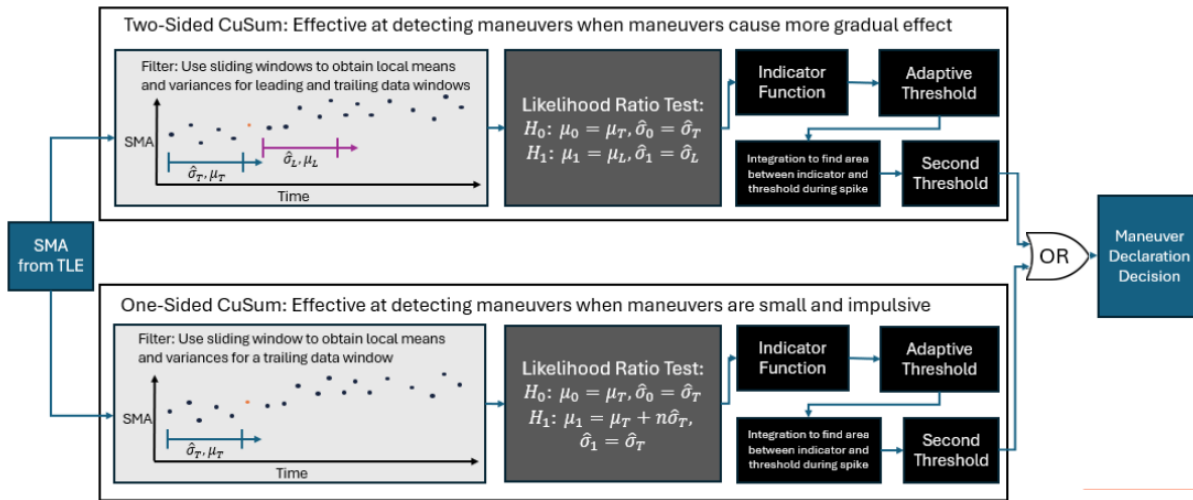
Two-Sided CuSum: Effective at detecting maneuvers when maneuvers cause more gradual effect

Filter: Use sliding windows to obtain local means and variances for leading and trailing data windows

SMA

$\hat{\sigma}_T, \mu_T$

$\hat{\sigma}_L, \mu_L$

Time

Likelihood Ratio Test:
$H_0$: $\mu_0 = \mu_T, \hat{\sigma}_0 = \hat{\sigma}_T$
$H_1$: $\mu_1 = \mu_L, \hat{\sigma}_1 = \hat{\sigma}_L$

Indicator Function

Adaptive Threshold

Integration to find area between indicator and threshold during spike

Second Threshold

SMA from TLE

OR

Maneuver Declaration Decision

One-Sided CuSum: Effective at detecting maneuvers when maneuvers are small and impulsive

Filter: Use sliding window to obtain local means and variances for a trailing data window

SMA

$\hat{\sigma}_T, \mu_T$

Time

Likelihood Ratio Test:
$H_0$: $\mu_0 = \mu_T, \hat{\sigma}_0 = \hat{\sigma}_T$
$H_1$: $\mu_1 = \mu_T + n\hat{\sigma}_T$,
$\hat{\sigma}_1 = \hat{\sigma}_T$

Indicator Function

Adaptive Threshold

Integration to find area between indicator and threshold during spike

Second Threshold